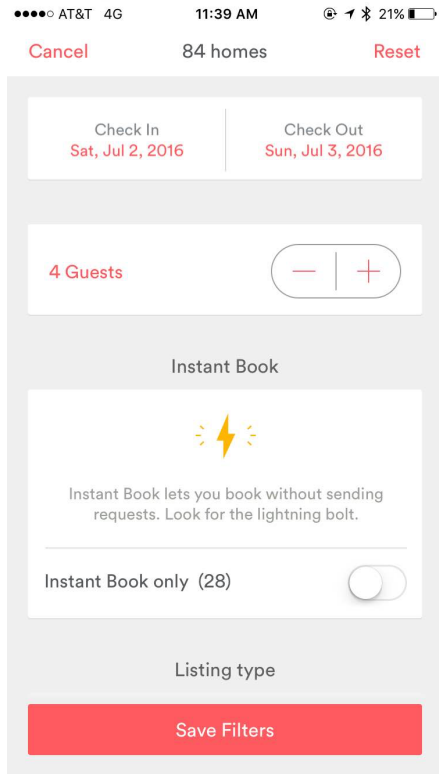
●●●●○ AT&T 4G
11:39 AM
21%

Cancel
84 homes
Reset

Check In
Sat, Jul 2, 2016

Check Out
Sun, Jul 3, 2016

4 Guests

Instant Book

Instant Book lets you book without sending requests. Look for the lightning bolt.

Instant Book only (28)

Listing type

Save Filters